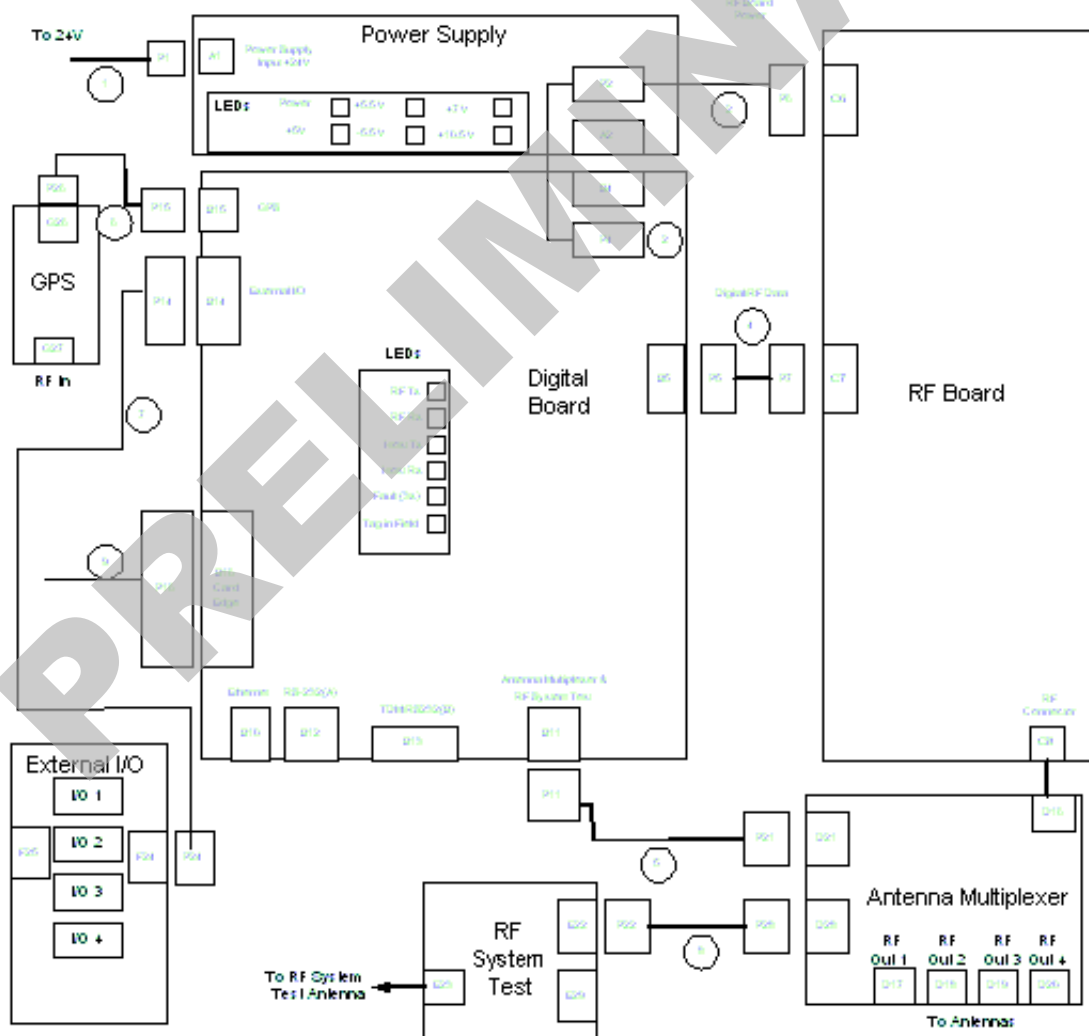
To 24V

Power Supply

LEDs

GPS

RF In

Digital Board

LEDs

RF Board

External I/O

I/O 1

I/O 2

I/O 3

I/O 4

RF System Test

To RF System Test Antenna

Antenna Multiplexer

RF Out 1

RF Out 2

RF Out 3

RF Out 4

To Antennas

PRELIMINARY